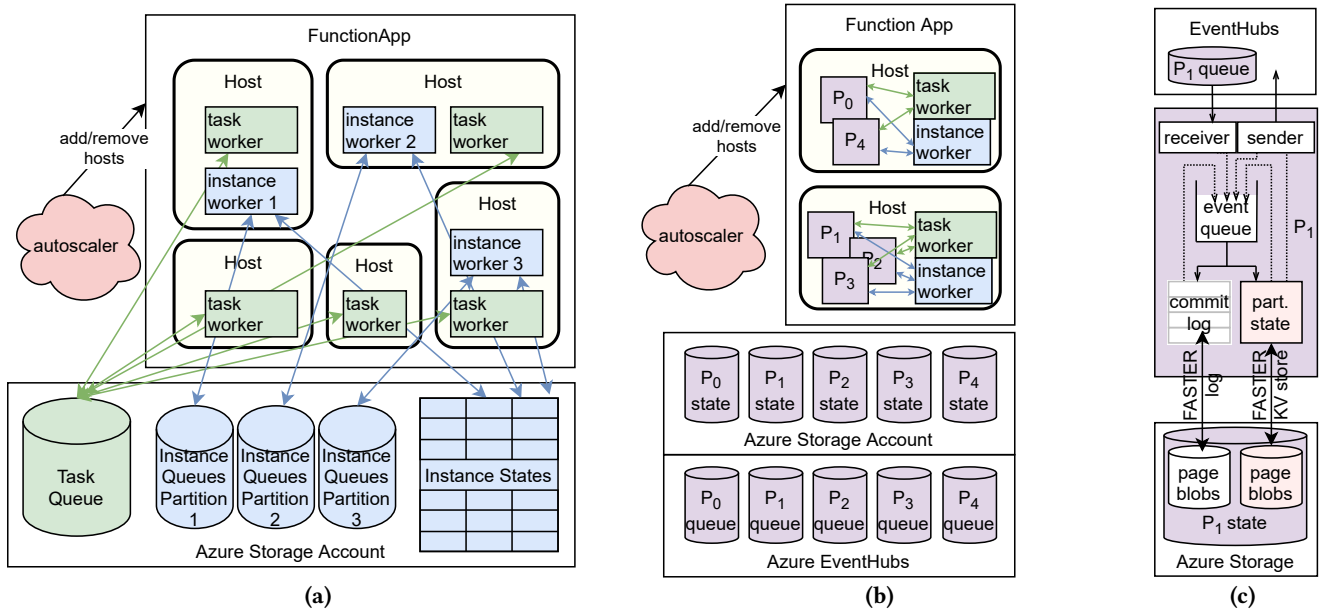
FunctionApp

add/remove hosts

autoscaler

Host
task worker
instance worker 1

Host
instance worker 2
task worker

Host
task worker

Host
task worker

Host
instance worker 3
task worker

Task Queue

Instance Queues Partition 1

Instance Queues Partition 2

Instance Queues Partition 3

Instance States

Azure Storage Account

(a)

Function App

add/remove hosts

autoscaler

Host
$P_0$
$P_4$
task worker
instance worker

Host
$P_1$
$P_2$
$P_3$
task worker
instance worker

$P_0$ state
$P_1$ state
$P_2$ state
$P_3$ state
$P_4$ state

Azure Storage Account

$P_0$ queue
$P_1$ queue
$P_2$ queue
$P_3$ queue
$P_4$ queue

Azure EventHubs

(b)

EventHubs

$P_1$ queue

receiver
sender

event queue

$P_1$

commit log

part. state

FASTER log

FASTER KV store

page blobs

page blobs

$P_1$ state

Azure Storage

(c)